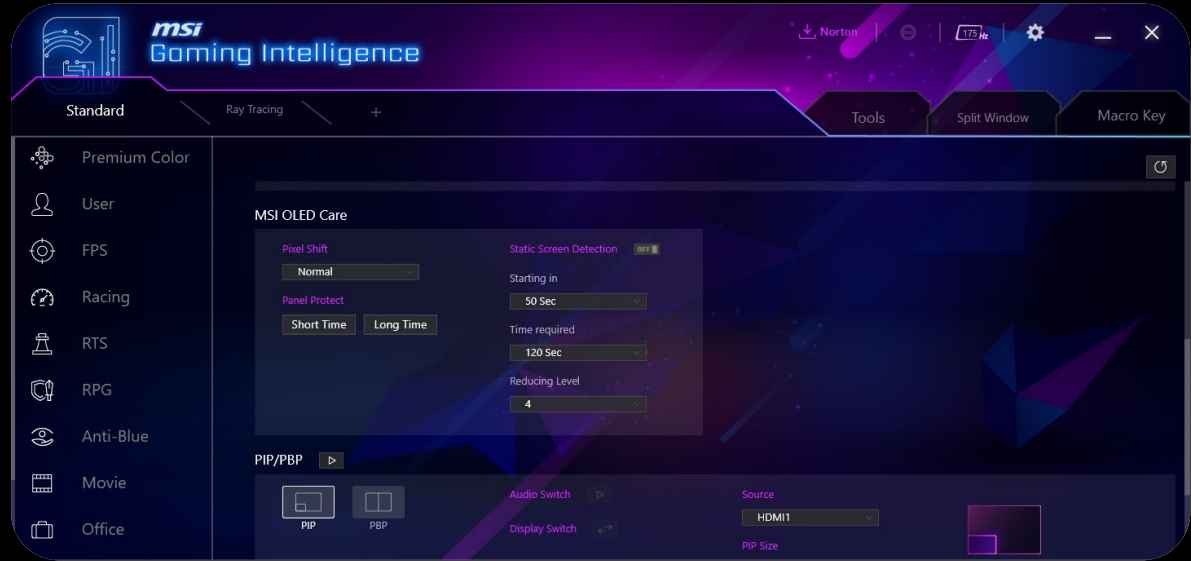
msi
Gaming Intelligence

Norton

175 Hz

Standard
Ray Tracing
+
Tools
Split Window
Macro Key

Premium Color
User
FPS
Racing
RTS
RPG
Anti-Blue
Movie
Office

MSI OLED Care

Pixel Shift
Normal
Panel Protect
Short Time
Long Time

Static Screen Detection
OFF
Starting in
50 Sec
Time required
120 Sec
Reducing Level
4

PIP/PBP

PIP
PBP
Audio Switch
Display Switch
Source
HDMI1
PIP Size